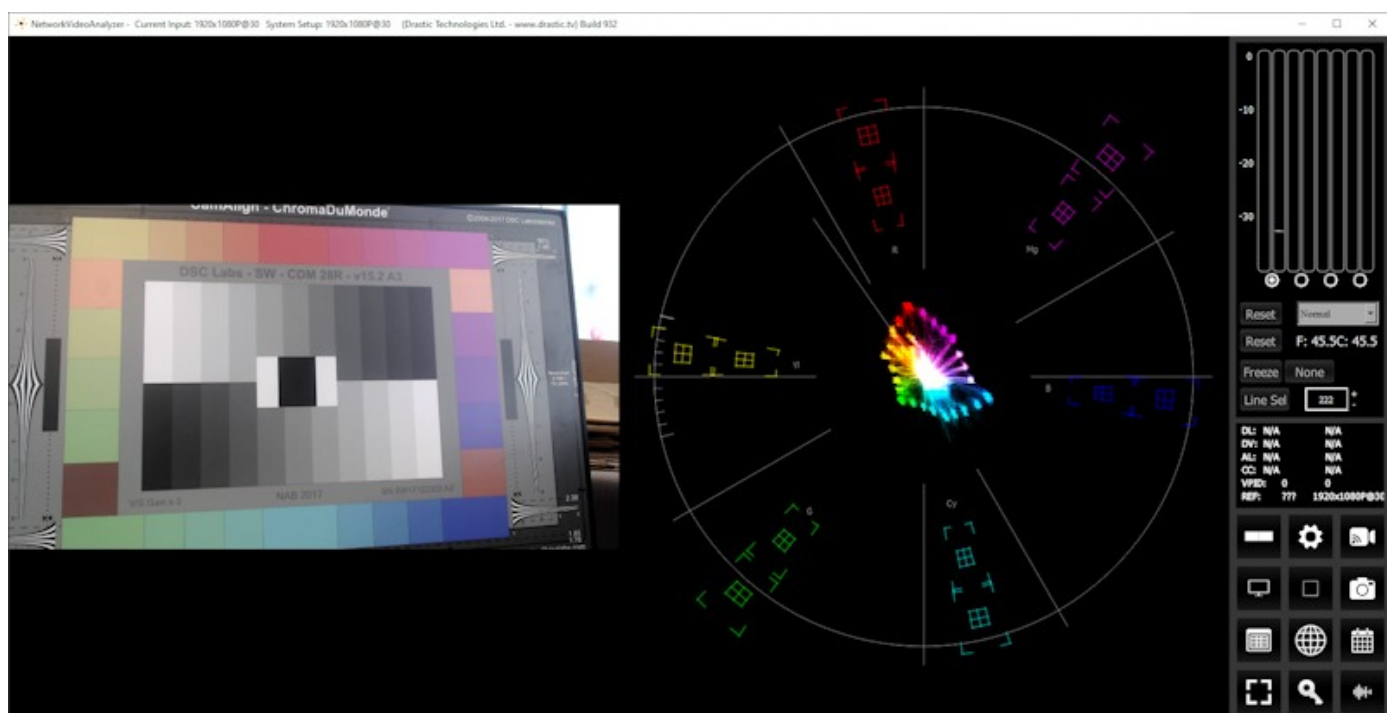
NetworkVideoAnalyzer - Current Input: 1920x1080P@30 System Setup: 1920x1080P@30 (Drastic Technologies Ltd. - www.drastic.tv) Build 932

CamAlign - ChromaDuMonde
©2004-2017 DSC Laboratories
DSC Labs - SW - CDM 28R - v15.2 A3
VS Gen k 3
NAB 2017

R
Mg
Yl
B
G
Cy

0
-10
-20
-30

Reset
Normal
Reset
F: 45.5C: 45.5
Freeze
None
Line Sel
222

DL: N/A N/A
DV: N/A N/A
AL: N/A N/A
CC: N/A N/A
VPID: 0 0
REF: ??? 1920x1080P@30